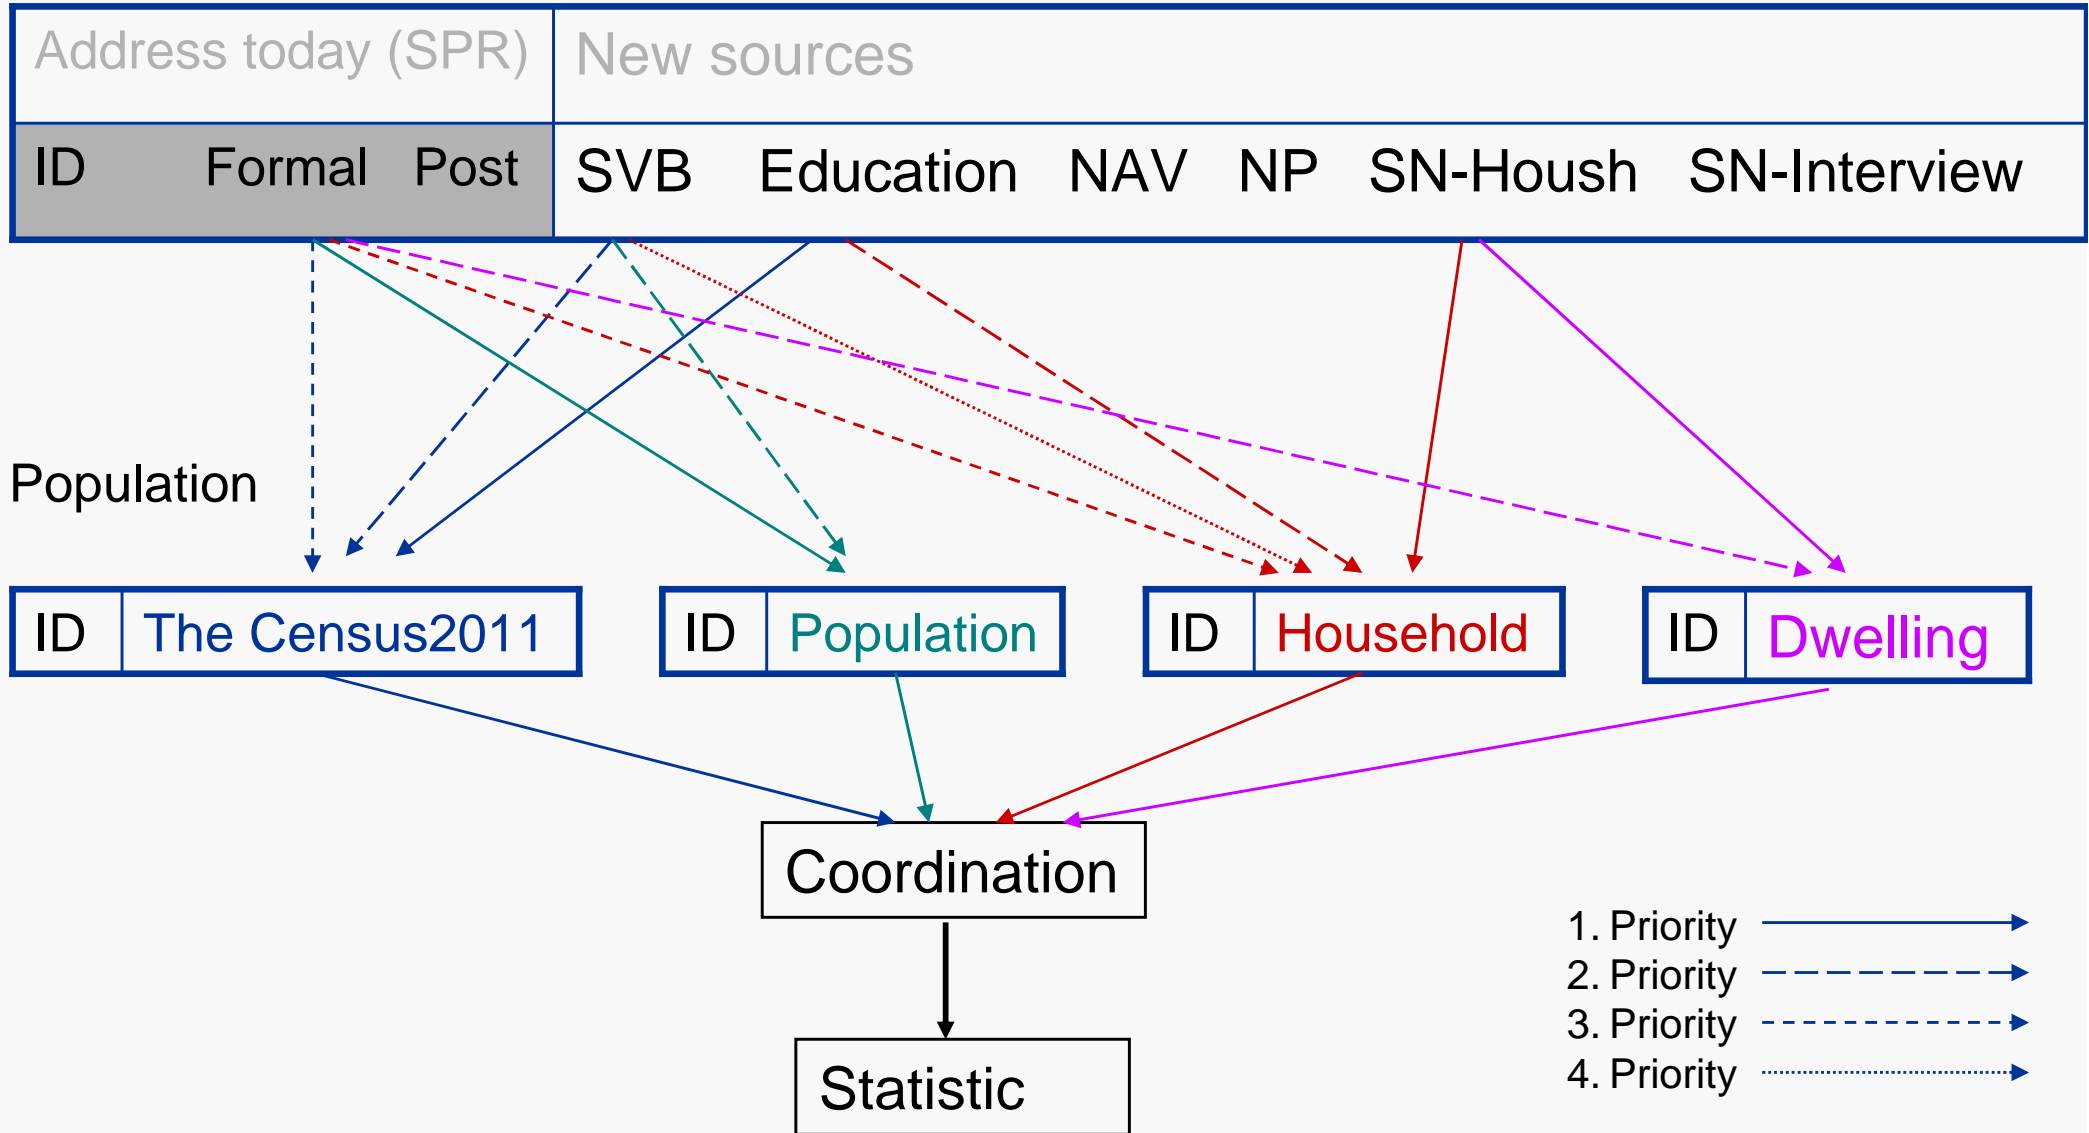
| Address today (SPR) | New sources |
|---|---|
| ID Formal Post | SVB Education NAV NP SN-Housh SN-Interview |

Population

| ID | The Census2011 |
|---|---|

| ID | Population |
|---|---|

| ID | Household |
|---|---|

| ID | Dwelling |
|---|---|

Coordination

Statistic

1. Priority
2. Priority
3. Priority
4. Priority